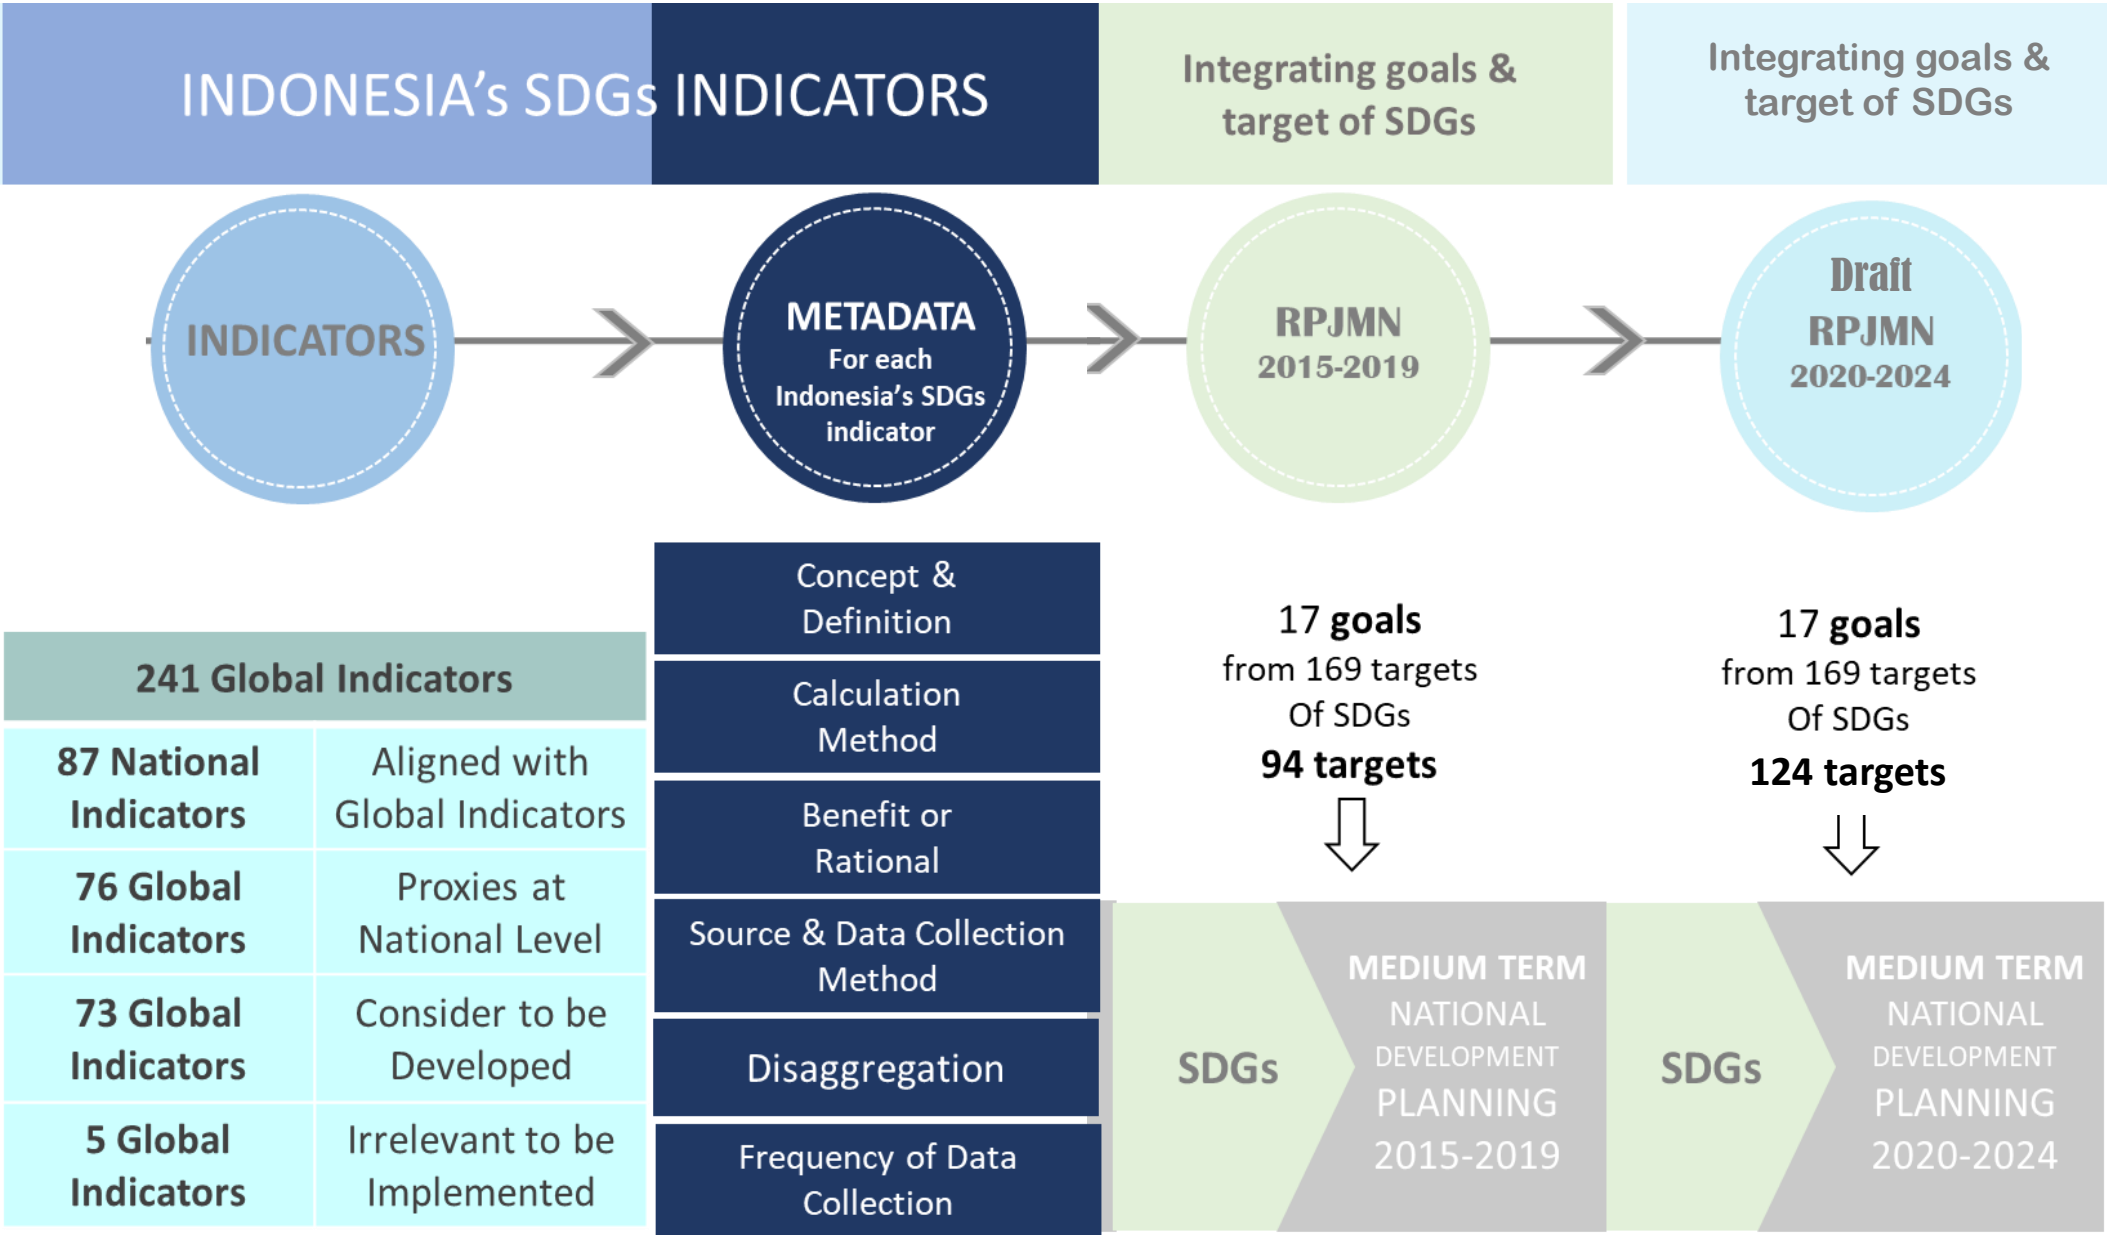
INDONESIA's SDGs INDICATORS

Integrating goals & target of SDGs

Integrating goals & target of SDGs

INDICATORS

METADATA
For each Indonesia's SDGs indicator

RPJMN
2015-2019

Draft
RPJMN
2020-2024

| 241 Global Indicators | |
|---|---|
| 87 National Indicators | Aligned with Global Indicators |
| 76 Global Indicators | Proxies at National Level |
| 73 Global Indicators | Consider to be Developed |
| 5 Global Indicators | Irrelevant to be Implemented |

Concept & Definition

Calculation Method

Benefit or Rational

Source & Data Collection Method

Disaggregation

Frequency of Data Collection

17 goals
from 169 targets
Of SDGs
94 targets

17 goals
from 169 targets
Of SDGs
124 targets

SDGs

MEDIUM TERM
NATIONAL
DEVELOPMENT
PLANNING
2015-2019

SDGs

MEDIUM TERM
NATIONAL
DEVELOPMENT
PLANNING
2020-2024